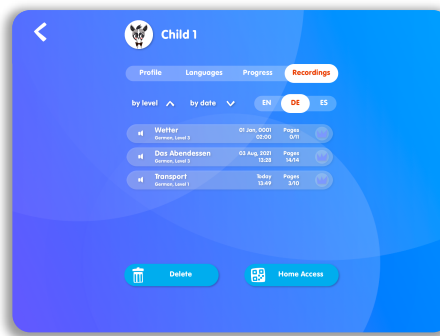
Child 1

Profile
Languages
Progress
Recordings

by level
by date
EN
DE
ES

Wetter
German, Level 3
01 Jan, 0001
02:00
Pages
0/11

Das Abendessen
German, Level 3
03 Aug, 2021
13:28
Pages
14/14

Transport
German, Level 1
Today
13:49
Pages
3/10

Delete
Home Access